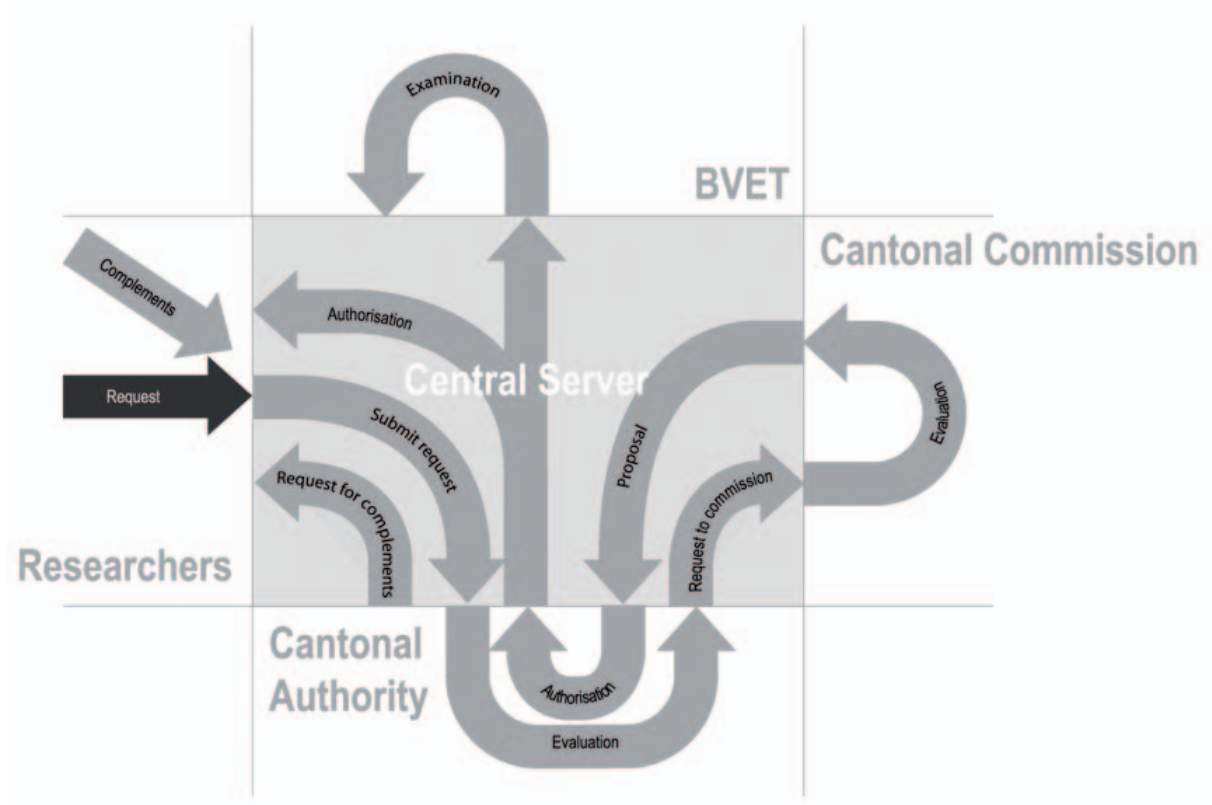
Examination

BVET

Cantonal Commission

Complements

Authorisation

Request

Central Server

Submit request

Proposal

Evaluation

Request for complements

Request to commission

Researchers

Cantonal Authority

Authorisation

Evaluation